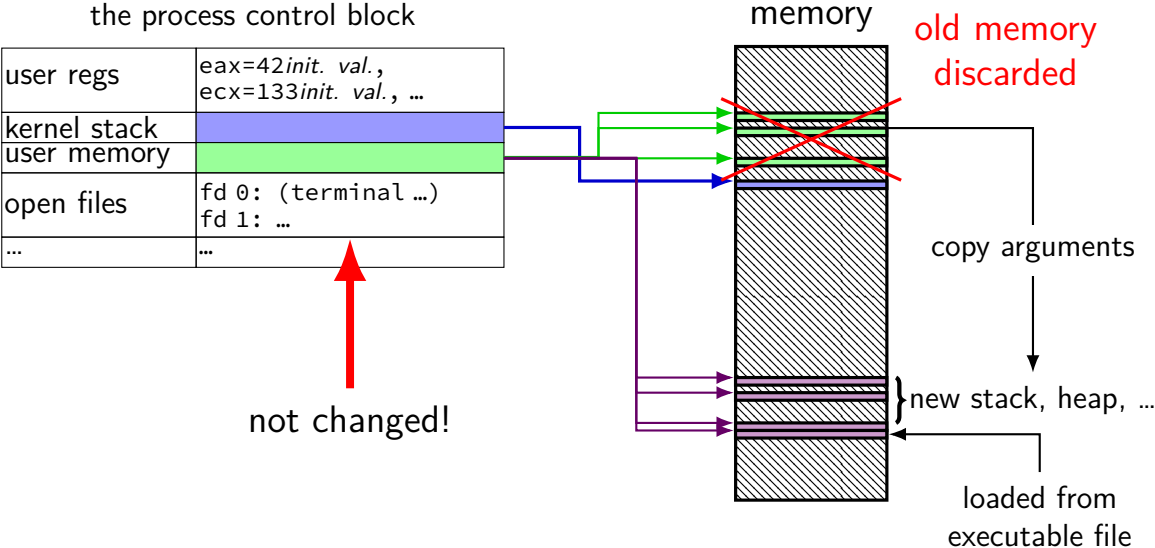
the process control block

| user regs | eax=42*init. val.*, ecx=133*init. val.*, … |
|---|---|
| kernel stack | |
| user memory | |
| open files | fd 0: (terminal …) fd 1: … |
| … | … |

not changed!

memory

old memory discarded

copy arguments

new stack, heap, …

loaded from executable file